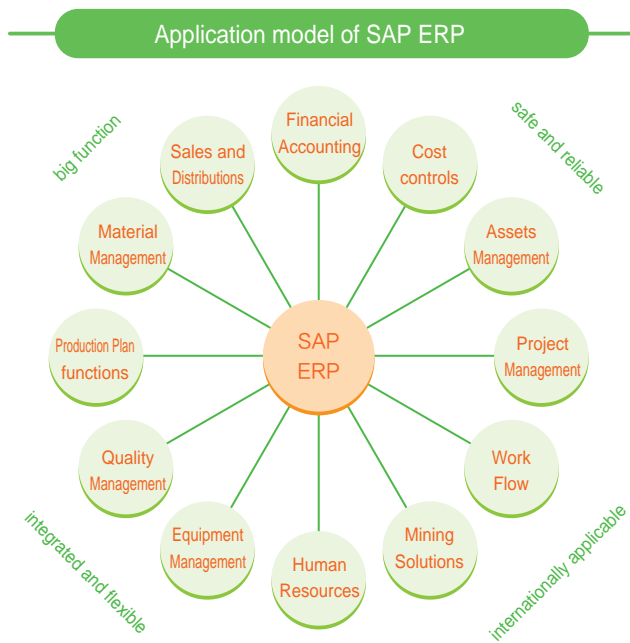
Application model of SAP ERP

big function

safe and reliable

Financial Accounting

Sales and Distributions

Cost controls

Material Management

Assets Management

SAP ERP

Production Plan functions

Project Management

Quality Management

Work Flow

Equipment Management

Human Resources

Mining Solutions

integrated and flexible

internationally applicable